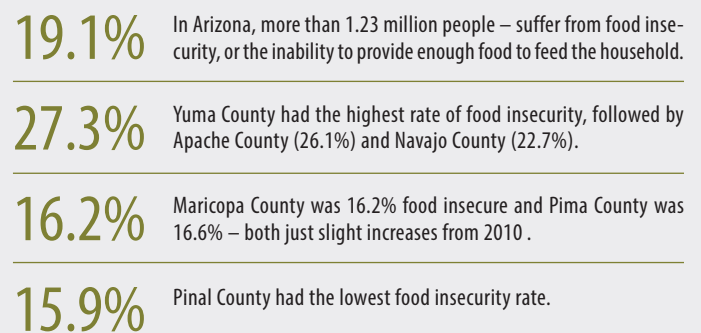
19.1%

In Arizona, more than 1.23 million people – suffer from food insecurity, or the inability to provide enough food to feed the household.

27.3%

Yuma County had the highest rate of food insecurity, followed by Apache County (26.1%) and Navajo County (22.7%).

16.2%

Maricopa County was 16.2% food insecure and Pima County was 16.6% – both just slight increases from 2010 .

15.9%

Pinal County had the lowest food insecurity rate.